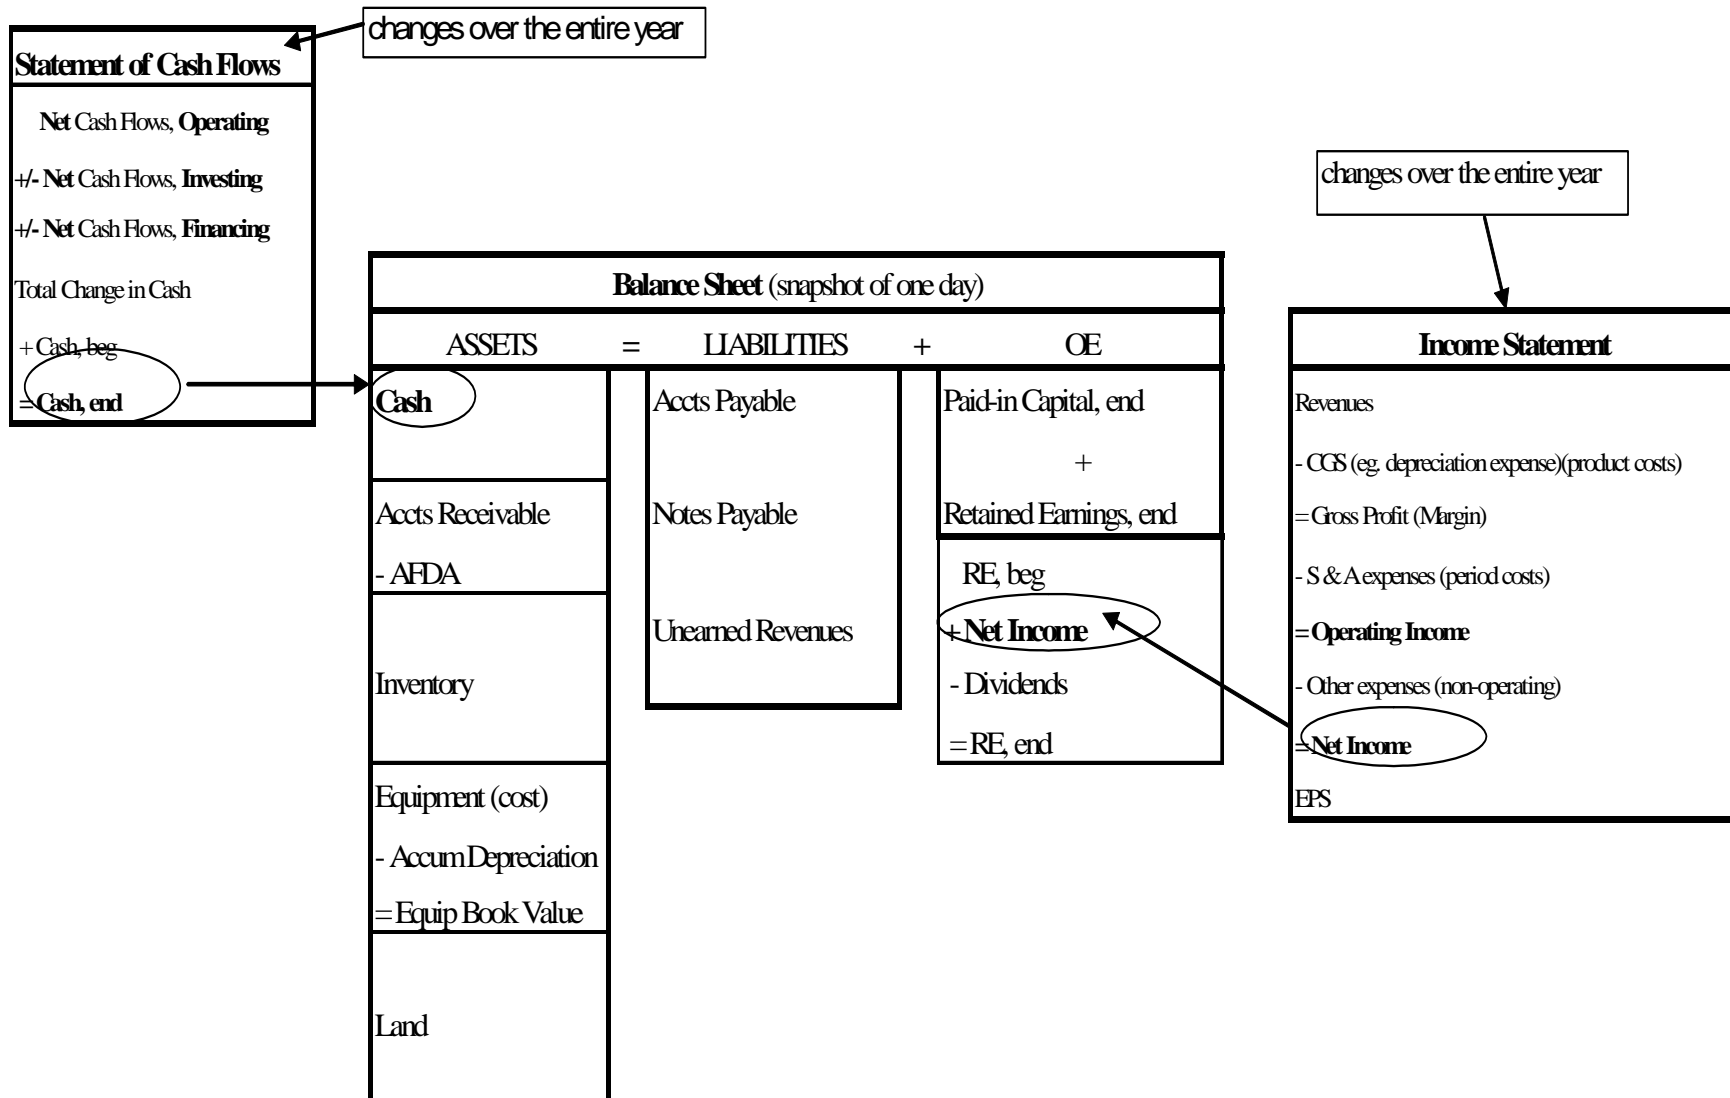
changes over the entire year

Statement of Cash Flows

Net Cash Flows, Operating

+/- Net Cash Flows, Investing

+/- Net Cash Flows, Financing

Total Change in Cash

+ Cash, beg

= Cash, end

changes over the entire year

Balance Sheet (snapshot of one day)

ASSETS = LIABILITIES + OE

Cash

Accts Receivable

- AFDA

Inventory

Equipment (cost)

- Accum Depreciation

= Equip Book Value

Land

Accts Payable

Notes Payable

Unearned Revenues

Paid-in Capital, end

+

Retained Earnings, end

RE, beg

+ Net Income

- Dividends

= RE, end

Income Statement

Revenues

- CGS (eg. depreciation expense)(product costs)

= Gross Profit (Margin)

- S & A expenses (period costs)

= Operating Income

- Other expenses (non-operating)

= Net Income

EPS